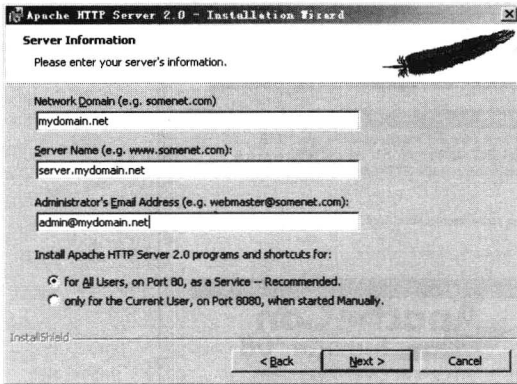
Apache HTTP Server 2.0 - Installation Wizard

Server Information

Please enter your server's information.

Network Domain (e.g. somenet.com)

mydomain.net

Server Name (e.g. www.somenet.com):

server.mydomain.net

Administrator's Email Address (e.g. webmaster@somenet.com):

admin@mydomain.net

Install Apache HTTP Server 2.0 programs and shortcuts for:

for All Users, on Port 80, as a Service -- Recommended.

only for the Current User, on Port 8080, when started Manually.

InstallShield

< Back

Next >

Cancel